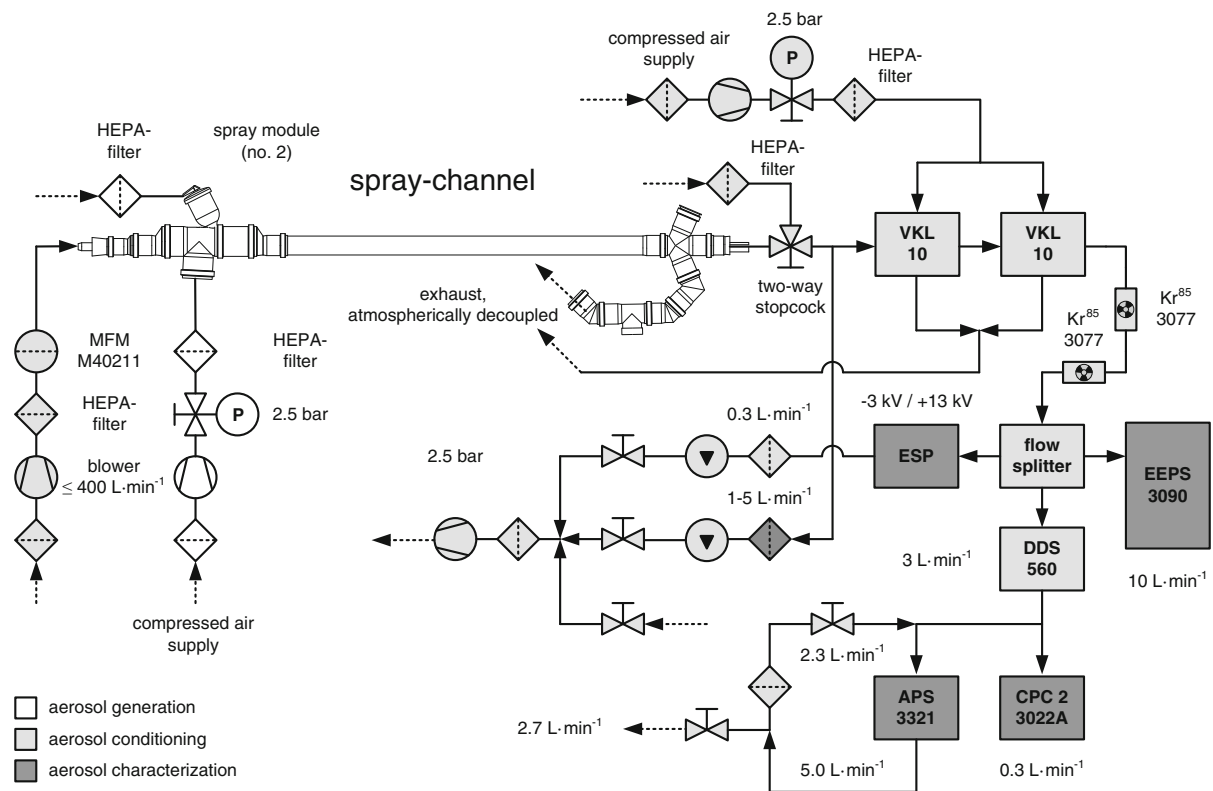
2.5 bar

compressed air supply

P

HEPA-filter

HEPA-filter

spray module (no. 2)

HEPA-filter

spray-channel

VKL 10

VKL 10

two-way stopcock

exhaust, atmospherically decoupled

$Kr^{85}$ 3077

$Kr^{85}$ 3077

MFM M40211

HEPA-filter

HEPA-filter

P

2.5 bar

blower $\leq 400$ L·min$^{-1}$

-3 kV / +13 kV

0.3 L·min$^{-1}$

ESP

flow splitter

EEPS 3090

2.5 bar

1-5 L·min$^{-1}$

3 L·min$^{-1}$

DDS 560

10 L·min$^{-1}$

compressed air supply

2.3 L·min$^{-1}$

APS 3321

CPC 2 3022A

2.7 L·min$^{-1}$

5.0 L·min$^{-1}$

0.3 L·min$^{-1}$

aerosol generation

aerosol conditioning

aerosol characterization